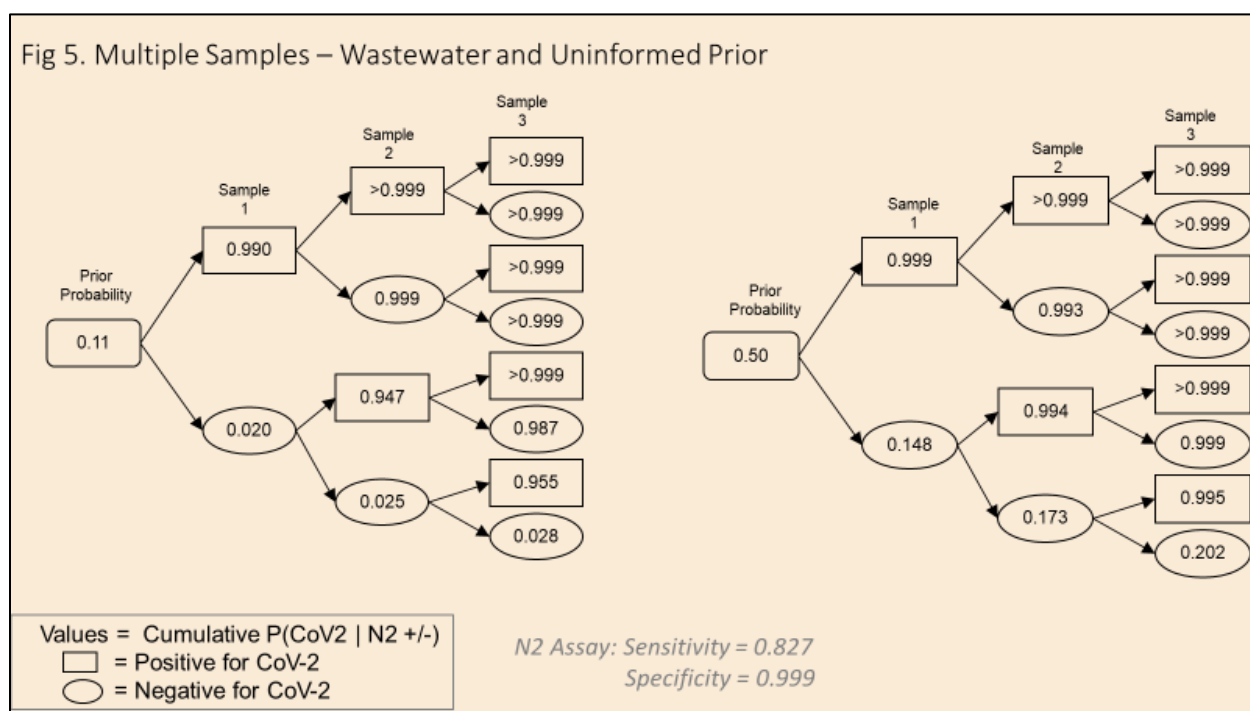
Fig 5. Multiple Samples – Wastewater and Uninformed Prior

Sample 3

Sample 2

Sample 1

Prior Probability

0.11

0.990

>0.999

>0.999

>0.999

0.999

>0.999

>0.999

0.020

0.947

>0.999

0.987

0.025

0.955

0.028

Sample 3

Sample 2

Sample 1

Prior Probability

0.50

0.999

>0.999

>0.999

>0.999

0.993

>0.999

>0.999

0.148

0.994

>0.999

0.999

0.173

0.995

0.202

Values = Cumulative P(CoV2 | N2 +/-)
= Positive for CoV-2
= Negative for CoV-2

N2 Assay: Sensitivity = 0.827
Specificity = 0.999